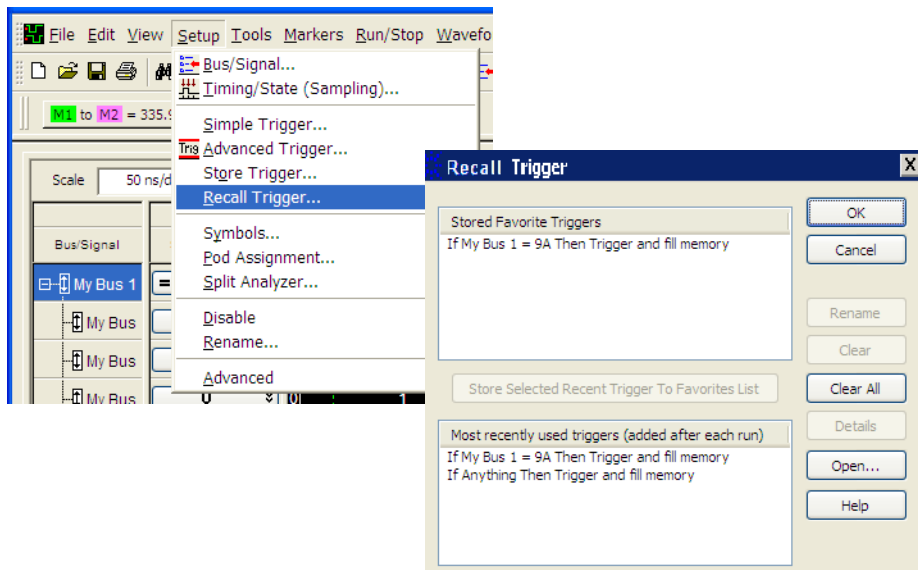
File Edit View Setup Tools Markers Run/Stop Wavefo

M1 to M2 = 335.9

Scale 50 ns/d

Bus/Signal

My Bus 1

My Bus

My Bus

My Bus

Bus/Signal...
Timing/State (Sampling)...
Simple Trigger...
Trig Advanced Trigger...
Store Trigger...
Recall Trigger...
Symbols...
Pod Assignment...
Split Analyzer...
Disable
Rename...
Advanced

Recall Trigger

Stored Favorite Triggers
If My Bus 1 = 9A Then Trigger and fill memory

Store Selected Recent Trigger To Favorites List

Most recently used triggers (added after each run)
If My Bus 1 = 9A Then Trigger and fill memory
If Anything Then Trigger and fill memory

OK
Cancel
Rename
Clear
Clear All
Details
Open...
Help